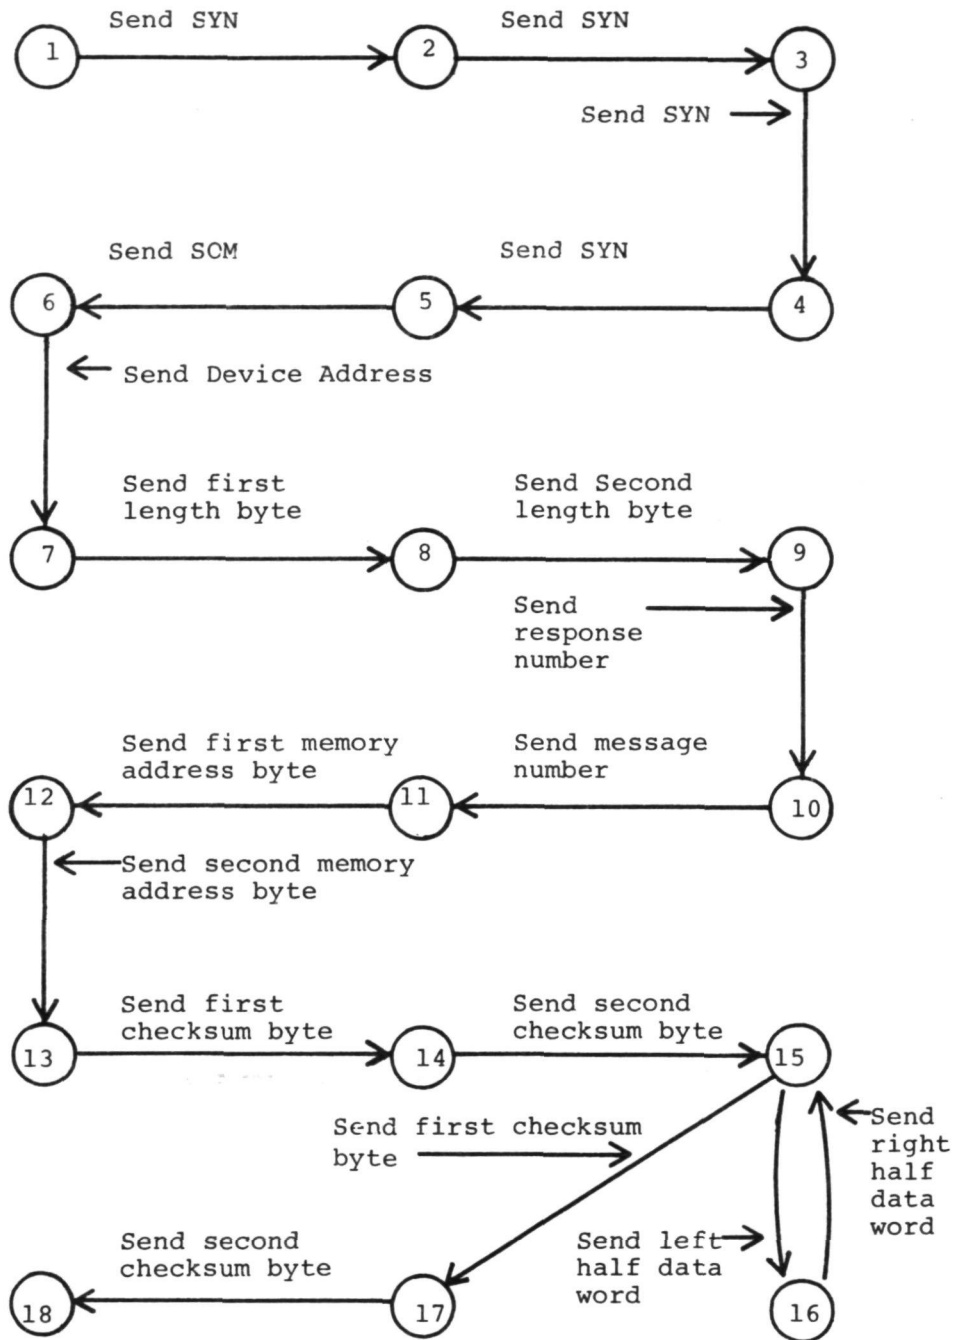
Send SYN
Send SYN
1
2
3
Send SYN
Send SOM
Send SYN
6
5
4
Send Device Address
Send first length byte
Send Second length byte
7
8
9
Send response number
Send first memory address byte
Send message number
12
11
10
Send second memory address byte
Send first checksum byte
Send second checksum byte
13
14
15
Send first checksum byte
Send right half data word
Send second checksum byte
Send left half data word
18
17
16